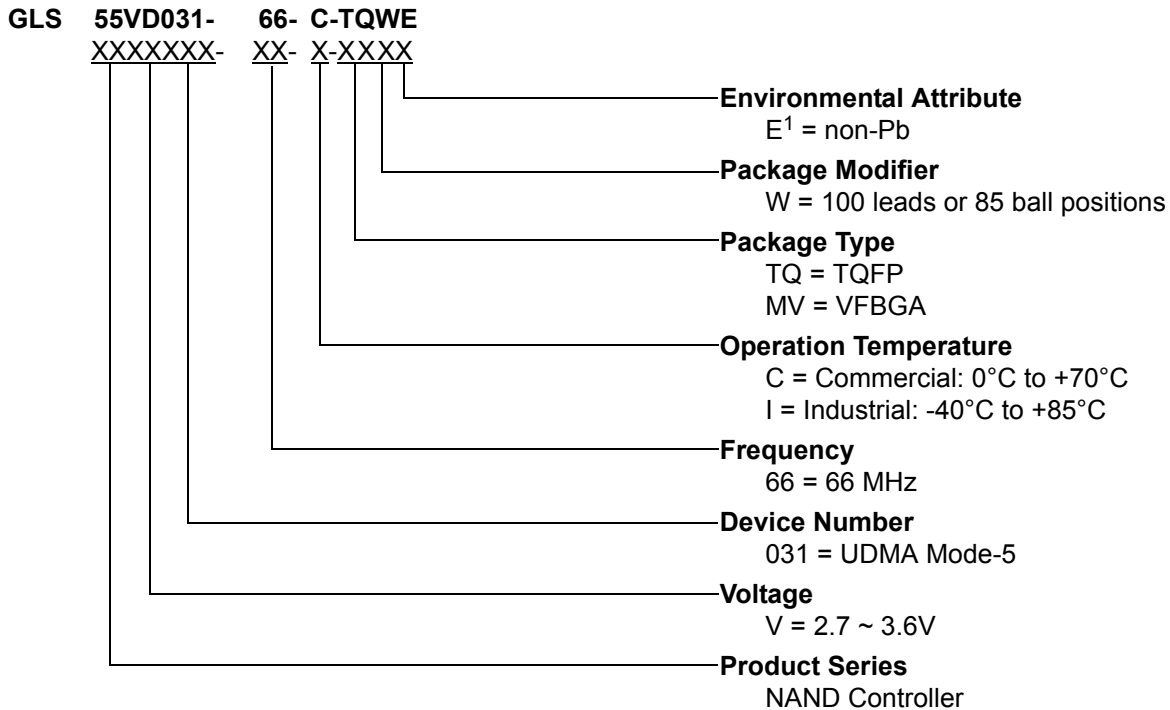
GLS 55VD031- 66- C-TQWE
XXXXXXX- XX- X-XXXX

Environmental Attribute
$E^1$ = non-Pb

Package Modifier
W = 100 leads or 85 ball positions

Package Type
TQ = TQFP
MV = VFBGA

Operation Temperature
C = Commercial: 0°C to +70°C
I = Industrial: -40°C to +85°C

Frequency
66 = 66 MHz

Device Number
031 = UDMA Mode-5

Voltage
V = 2.7 ~ 3.6V

Product Series
NAND Controller